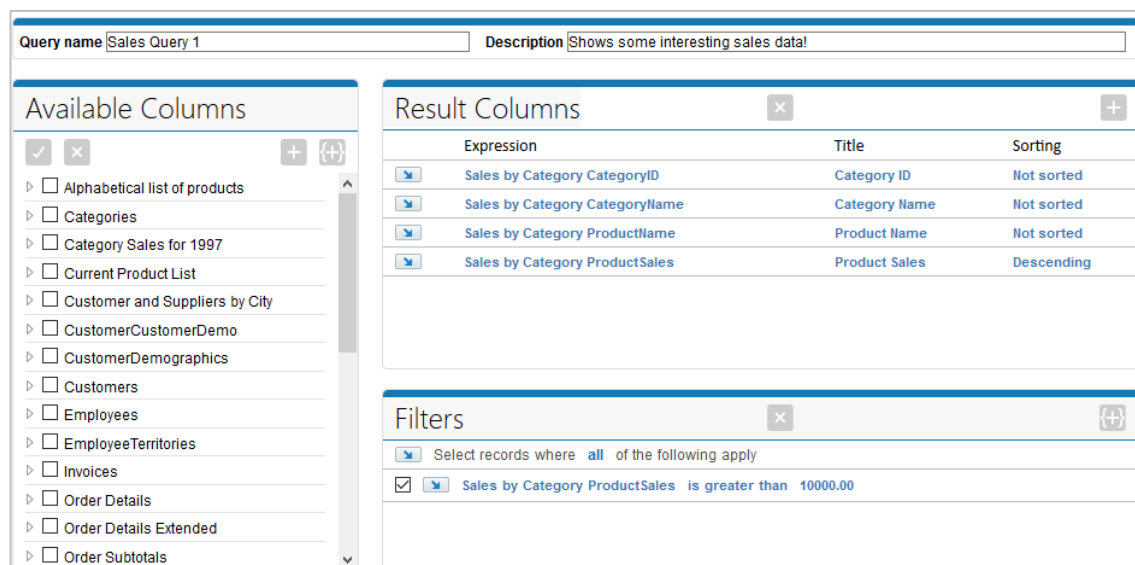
Query name Sales Query 1

Description Shows some interesting sales data!

Available Columns

Alphabetical list of products
Categories
Category Sales for 1997
Current Product List
Customer and Suppliers by City
CustomerCustomerDemo
CustomerDemographics
Customers
Employees
EmployeeTerritories
Invoices
Order Details
Order Details Extended
Order Subtotals

Result Columns

| Expression | Title | Sorting |
|---|---|---|
| Sales by Category CategoryID | Category ID | Not sorted |
| Sales by Category CategoryName | Category Name | Not sorted |
| Sales by Category ProductName | Product Name | Not sorted |
| Sales by Category ProductSales | Product Sales | Descending |

Filters

Select records where all of the following apply

Sales by Category ProductSales is greater than 10000.00